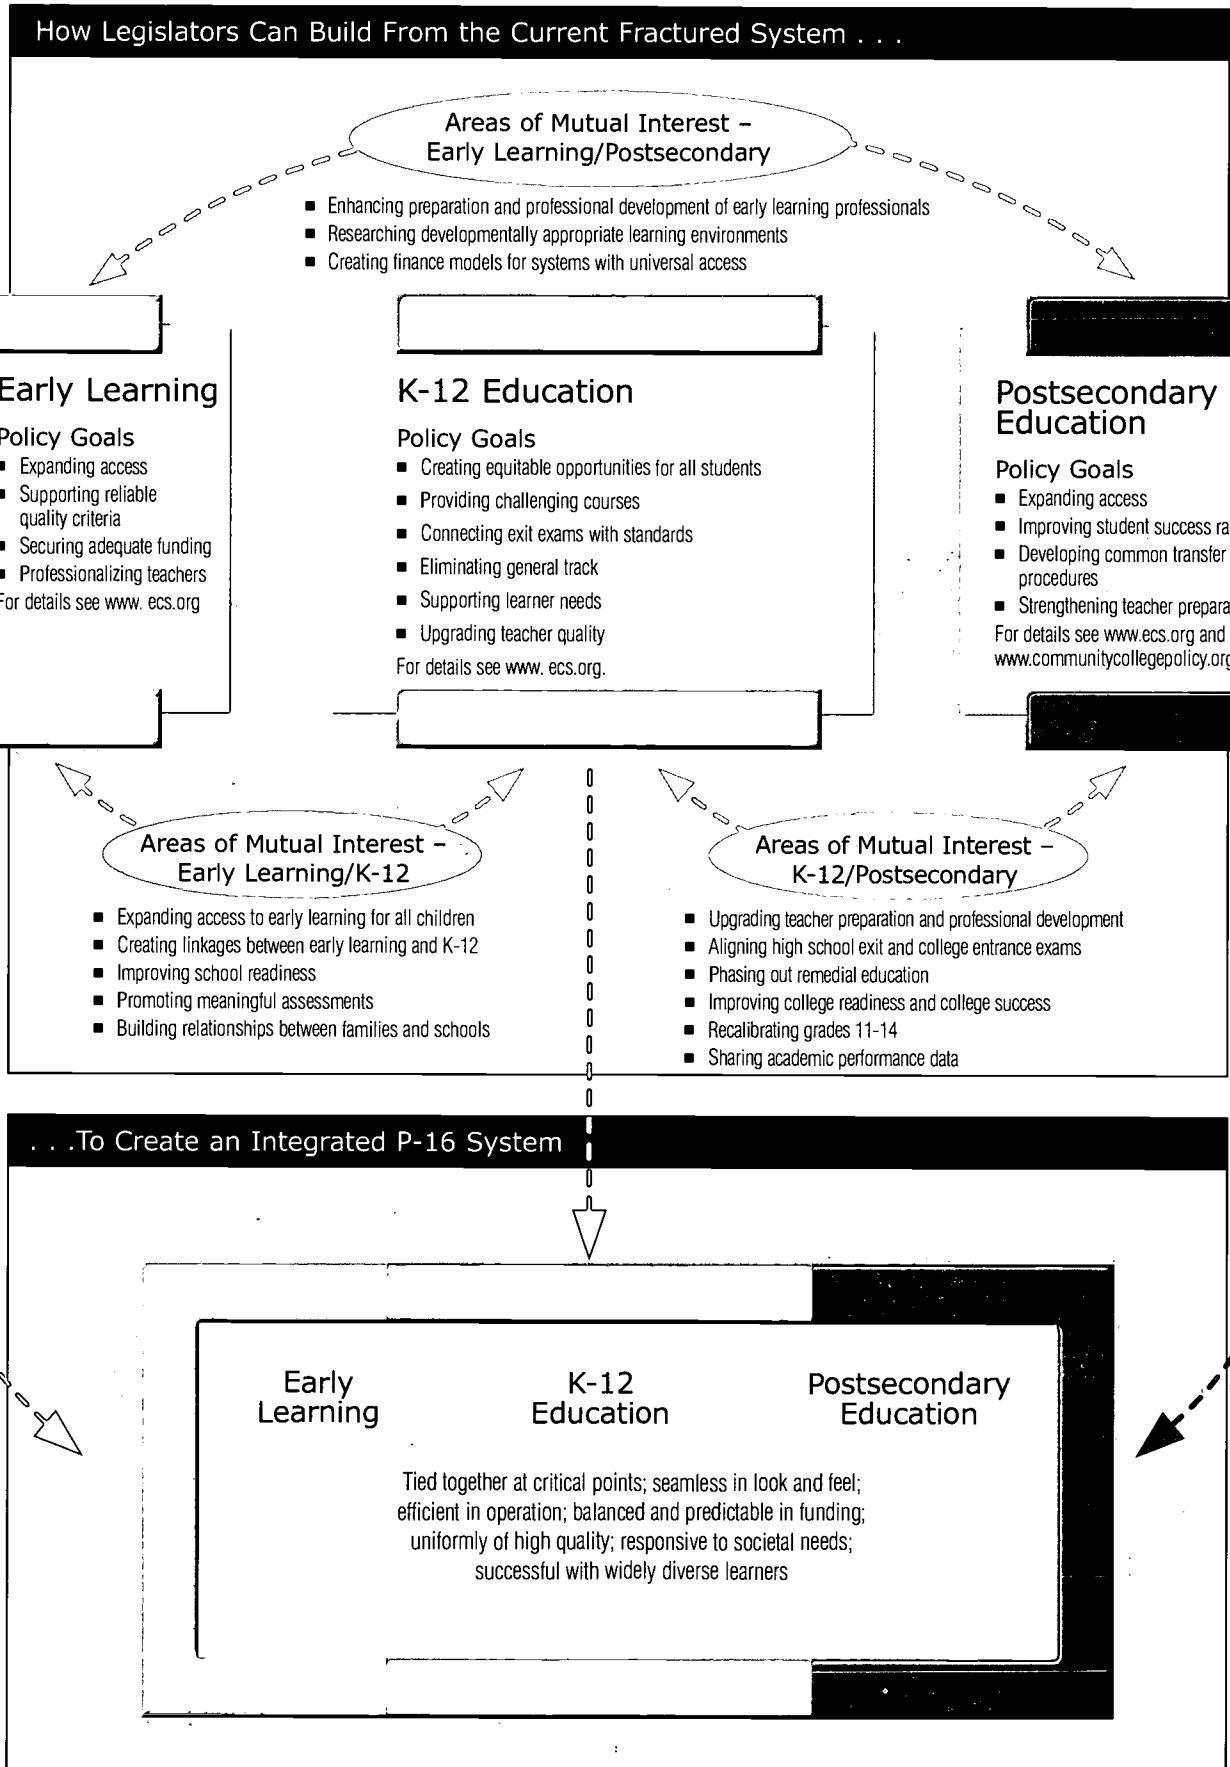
How Legislators Can Build From the Current Fractured System . . .

Areas of Mutual Interest – Early Learning/Postsecondary

- Enhancing preparation and professional development of early learning professionals
- Researching developmentally appropriate learning environments
- Creating finance models for systems with universal access

Early Learning

Policy Goals
- Expanding access
- Supporting reliable quality criteria
- Securing adequate funding
- Professionalizing teachers

For details see www. ecs.org

K-12 Education

Policy Goals
- Creating equitable opportunities for all students
- Providing challenging courses
- Connecting exit exams with standards
- Eliminating general track
- Supporting learner needs
- Upgrading teacher quality

For details see www. ecs.org.

Postsecondary Education

Policy Goals
- Expanding access
- Improving student success ra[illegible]
- Developing common transfer procedures
- Strengthening teacher prepara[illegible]

For details see www.ecs.org and www.communitycollegepolicy.or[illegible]

Areas of Mutual Interest – Early Learning/K-12

- Expanding access to early learning for all children
- Creating linkages between early learning and K-12
- Improving school readiness
- Promoting meaningful assessments
- Building relationships between families and schools

Areas of Mutual Interest – K-12/Postsecondary

- Upgrading teacher preparation and professional development
- Aligning high school exit and college entrance exams
- Phasing out remedial education
- Improving college readiness and college success
- Recalibrating grades 11-14
- Sharing academic performance data

. . .To Create an Integrated P-16 System

Early Learning

K-12 Education

Postsecondary Education

Tied together at critical points; seamless in look and feel; efficient in operation; balanced and predictable in funding; uniformly of high quality; responsive to societal needs; successful with widely diverse learners